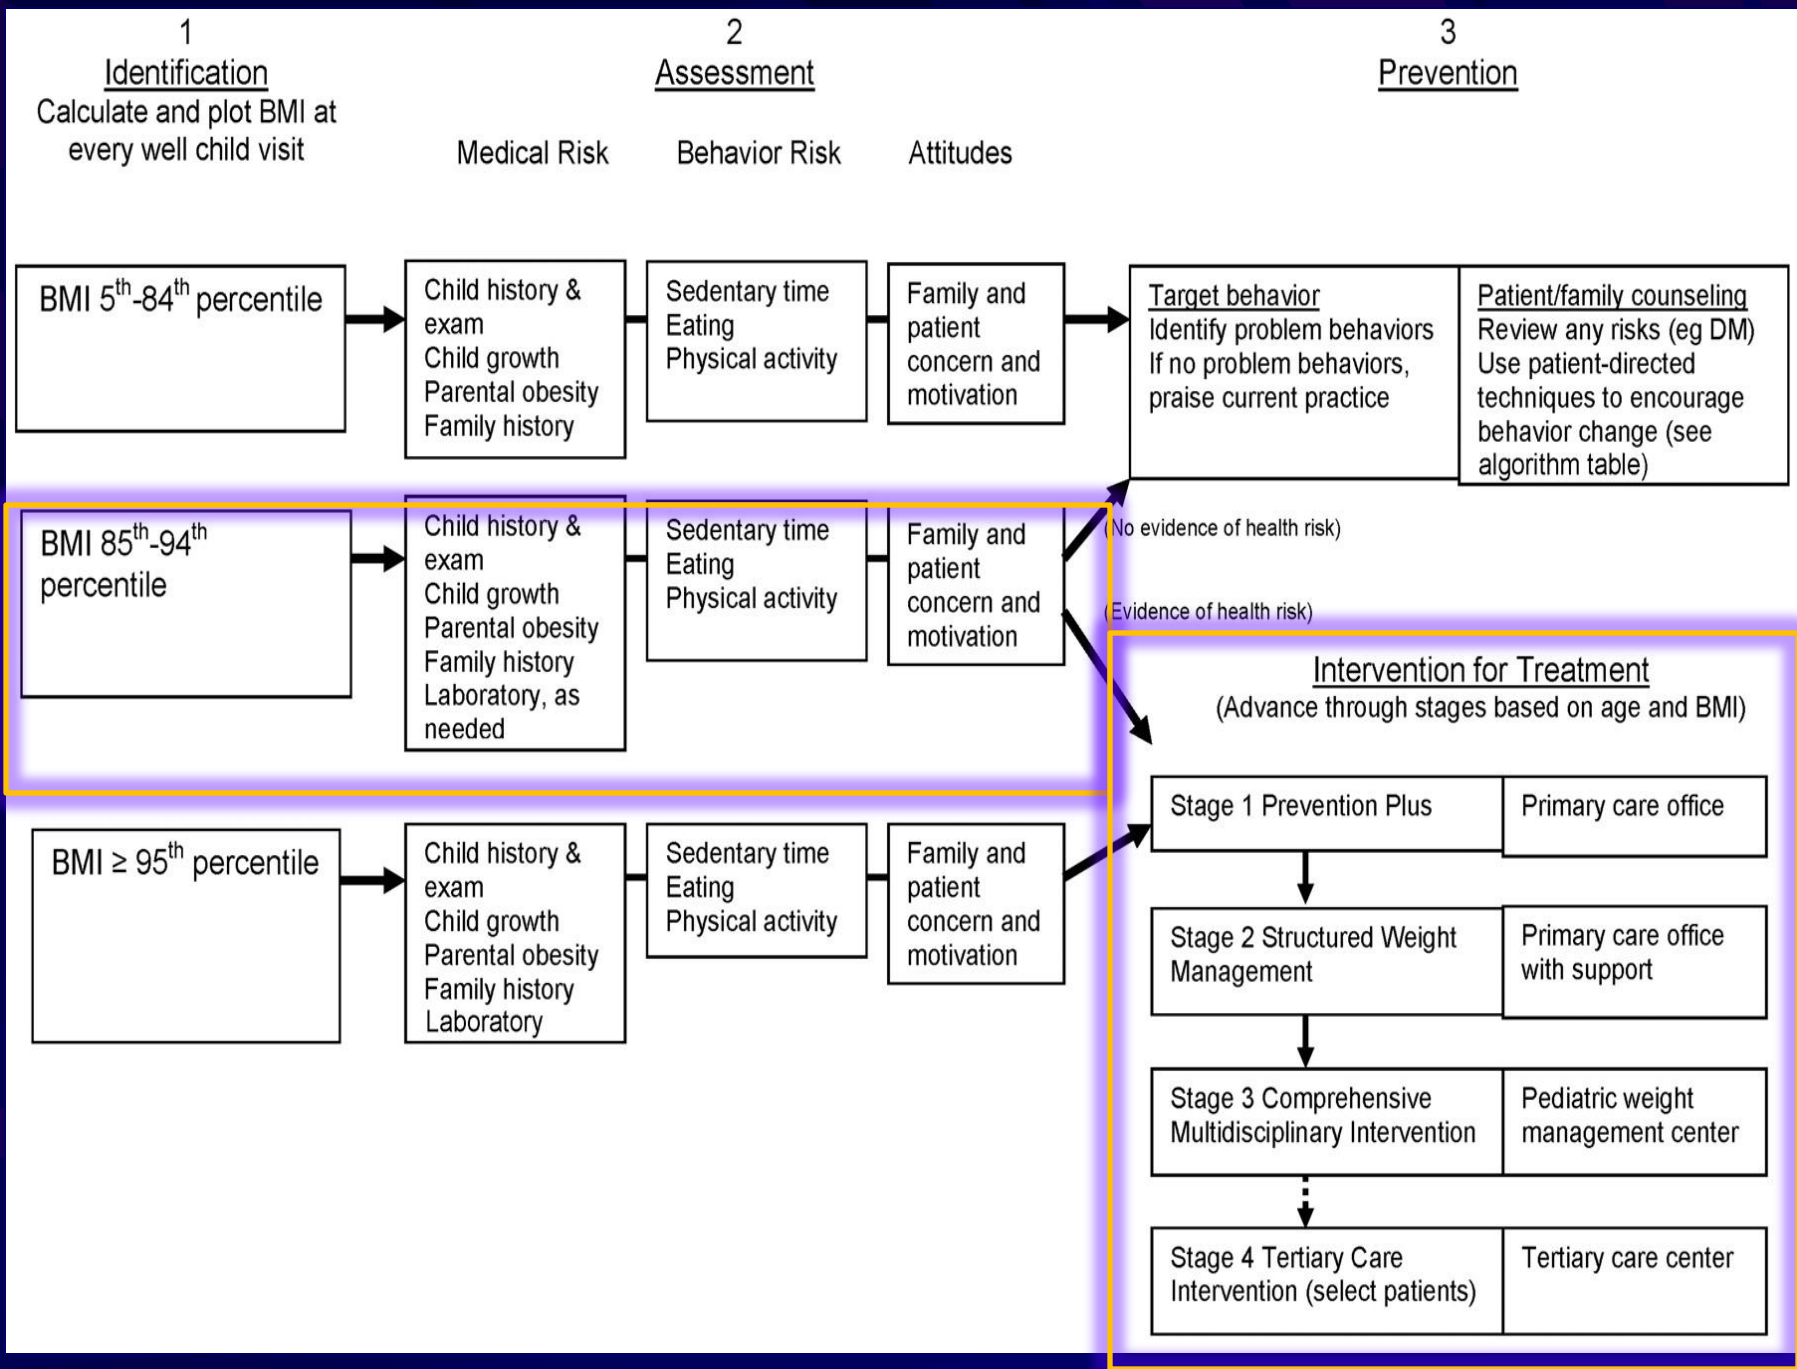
1
Identification
Calculate and plot BMI at every well child visit

2
Assessment

Medical Risk

Behavior Risk

Attitudes

3
Prevention

BMI $5^{th}$-$84^{th}$ percentile

Child history & exam
Child growth
Parental obesity
Family history

Sedentary time
Eating
Physical activity

Family and patient concern and motivation

Target behavior
Identify problem behaviors
If no problem behaviors, praise current practice

Patient/family counseling
Review any risks (eg DM)
Use patient-directed techniques to encourage behavior change (see algorithm table)

BMI $85^{th}$-$94^{th}$ percentile

Child history & exam
Child growth
Parental obesity
Family history
Laboratory, as needed

Sedentary time
Eating
Physical activity

Family and patient concern and motivation

(No evidence of health risk)

(Evidence of health risk)

Intervention for Treatment
(Advance through stages based on age and BMI)

BMI ≥ $95^{th}$ percentile

Child history & exam
Child growth
Parental obesity
Family history
Laboratory

Sedentary time
Eating
Physical activity

Family and patient concern and motivation

| Stage 1 Prevention Plus | Primary care office |
|---|---|
| Stage 2 Structured Weight Management | Primary care office with support |
| Stage 3 Comprehensive Multidisciplinary Intervention | Pediatric weight management center |
| Stage 4 Tertiary Care Intervention (select patients) | Tertiary care center |